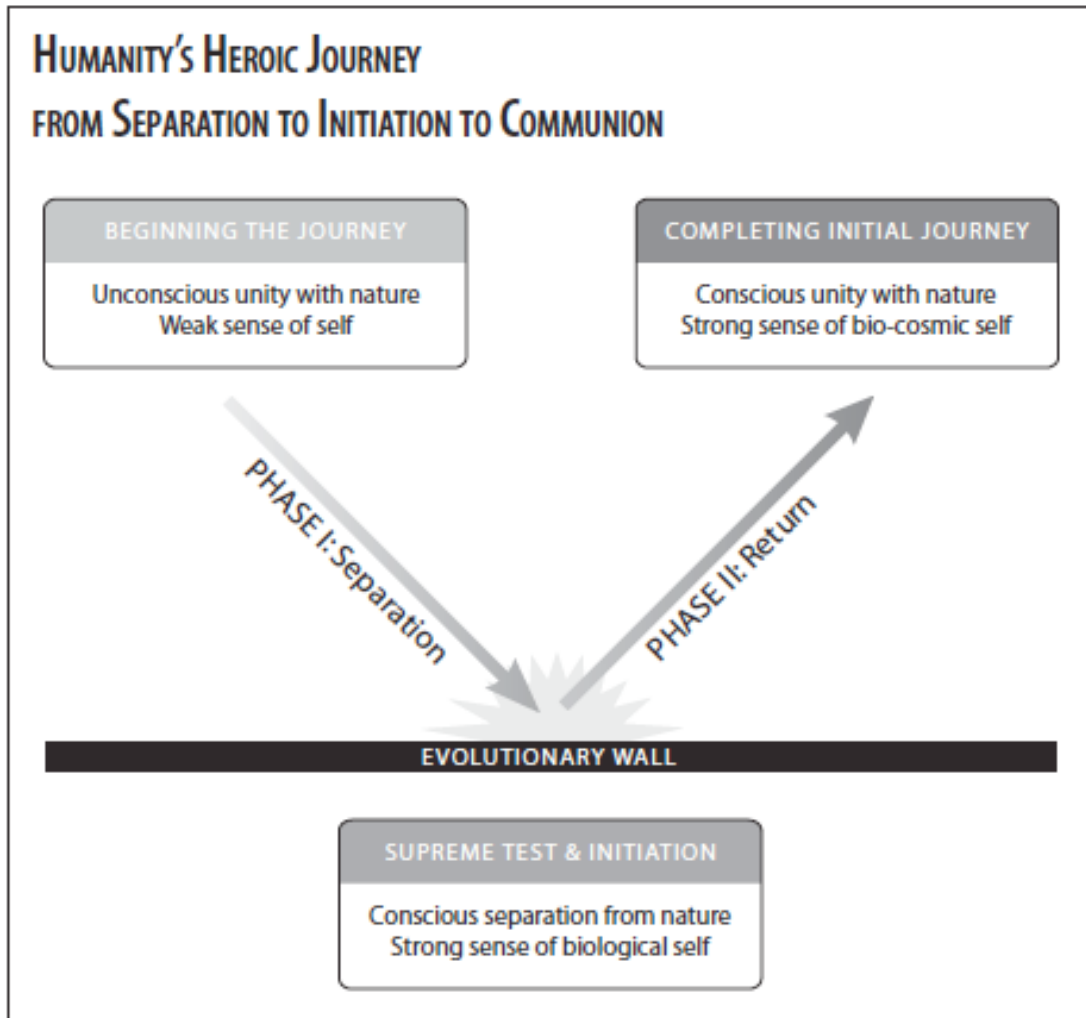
HUMANITY'S HEROIC JOURNEY
FROM SEPARATION TO INITIATION TO COMMUNION

BEGINNING THE JOURNEY

Unconscious unity with nature
Weak sense of self

COMPLETING INITIAL JOURNEY

Conscious unity with nature
Strong sense of bio-cosmic self

PHASE I: Separation

PHASE II: Return

EVOLUTIONARY WALL

SUPREME TEST & INITIATION

Conscious separation from nature
Strong sense of biological self